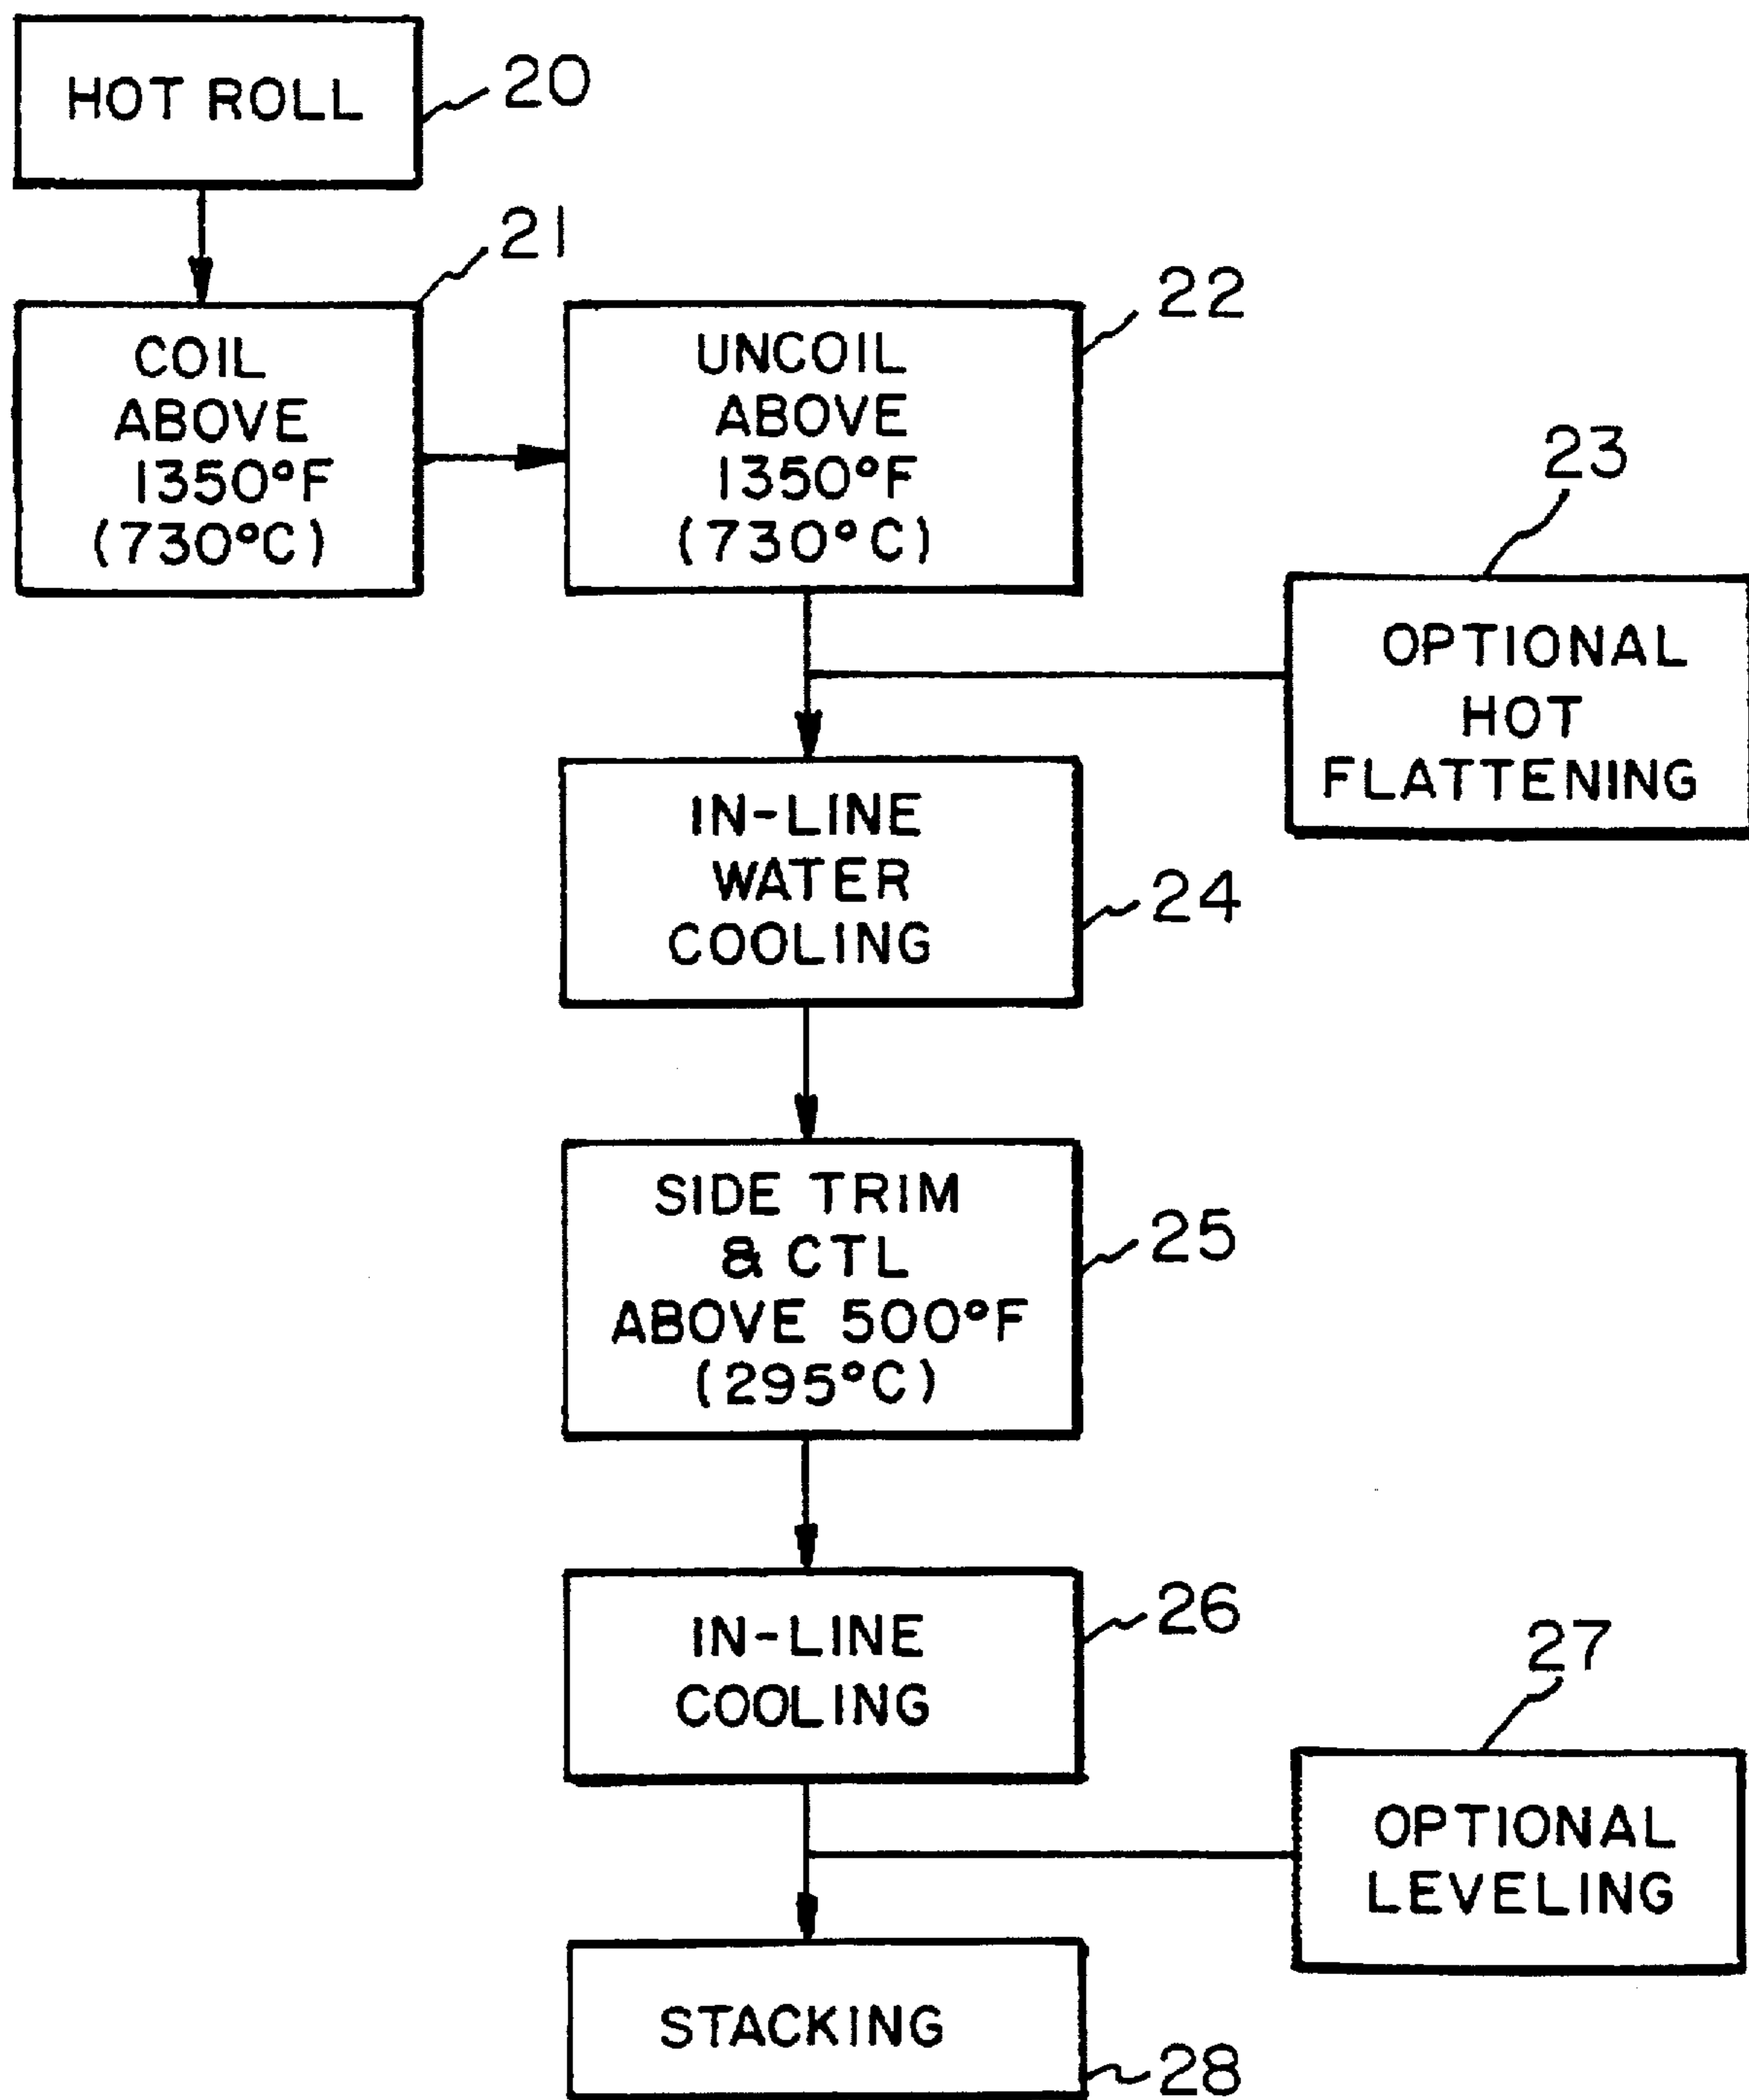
HOT ROLL
20

21
COIL ABOVE 1350°F (730°C)

22
UNCOIL ABOVE 1350°F (730°C)

23
OPTIONAL HOT FLATTENING

IN-LINE WATER COOLING
24

SIDE TRIM & CTL ABOVE 500°F (295°C)
25

IN-LINE COOLING
26

27
OPTIONAL LEVELING

STACKING
28